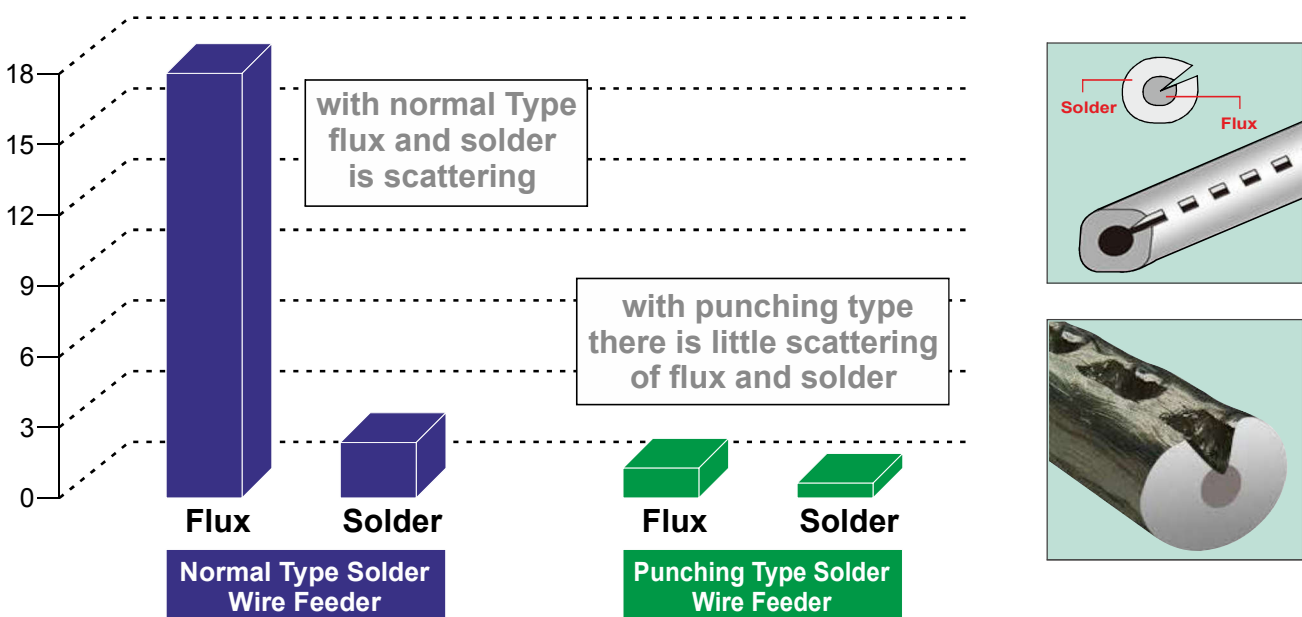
18
15
12
9
6
3
0

with normal Type flux and solder is scattering

with punching type there is little scattering of flux and solder

Flux
Solder
Normal Type Solder Wire Feeder

Flux
Solder
Punching Type Solder Wire Feeder

Solder
Flux